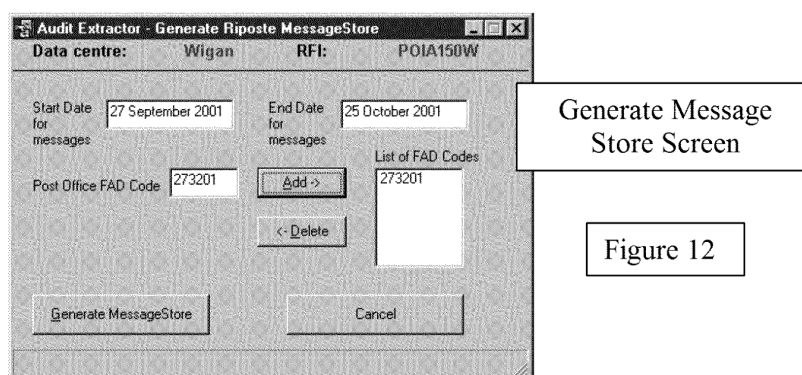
Audit Extractor - Generate Riposte MessageStore

Data centre: Wigan RFI: POIA150W

Start Date for messages 27 September 2001

End Date for messages 25 October 2001

List of FAD Codes

273201

Post Office FAD Code 273201

Add ->

<- Delete

Generate MessageStore

Cancel

Generate Message Store Screen

Figure 12